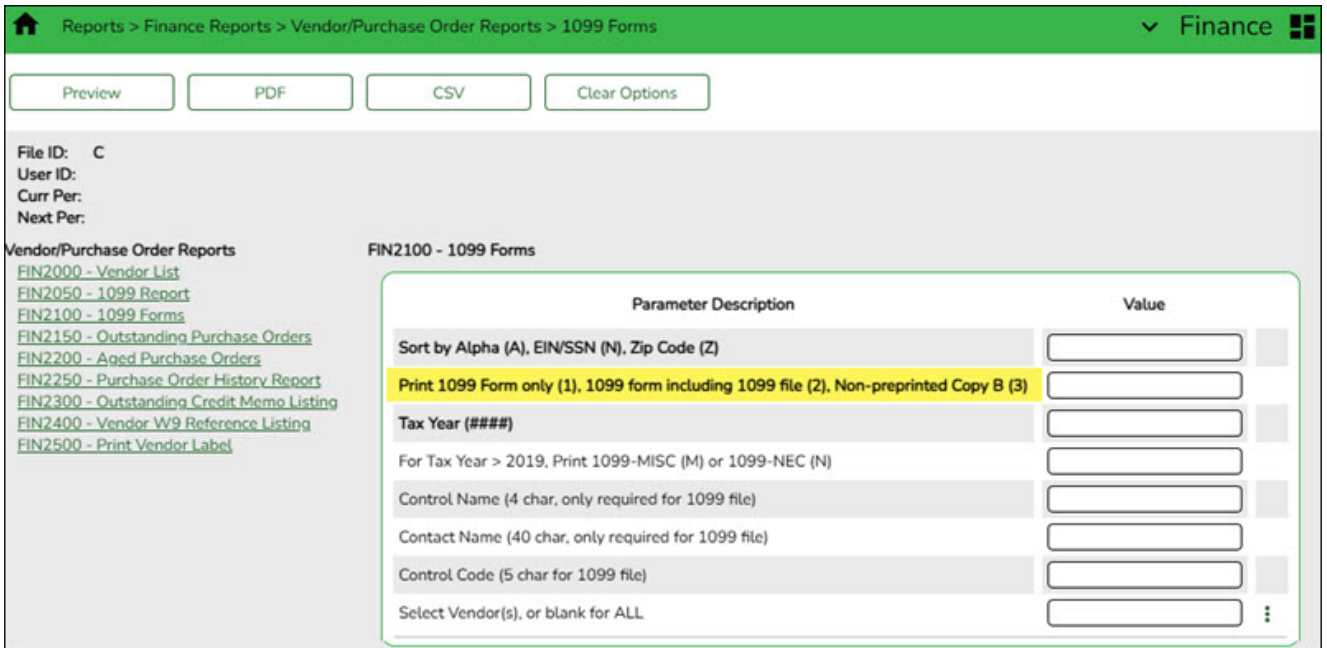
Reports > Finance Reports > Vendor/Purchase Order Reports > 1099 Forms

Finance

Preview

PDF

CSV

Clear Options

File ID: C
User ID:
Curr Per:
Next Per:

Vendor/Purchase Order Reports
FIN2000 - Vendor List
FIN2050 - 1099 Report
FIN2100 - 1099 Forms
FIN2150 - Outstanding Purchase Orders
FIN2200 - Aged Purchase Orders
FIN2250 - Purchase Order History Report
FIN2300 - Outstanding Credit Memo Listing
FIN2400 - Vendor W9 Reference Listing
FIN2500 - Print Vendor Label

FIN2100 - 1099 Forms

| Parameter Description | Value |
|---|---|
| Sort by Alpha (A), EIN/SSN (N), Zip Code (Z) | |
| Print 1099 Form only (1), 1099 form including 1099 file (2), Non-preprinted Copy B (3) | |
| Tax Year (####) | |
| For Tax Year > 2019, Print 1099-MISC (M) or 1099-NEC (N) | |
| Control Name (4 char, only required for 1099 file) | |
| Contact Name (40 char, only required for 1099 file) | |
| Control Code (5 char for 1099 file) | |
| Select Vendor(s), or blank for ALL | |